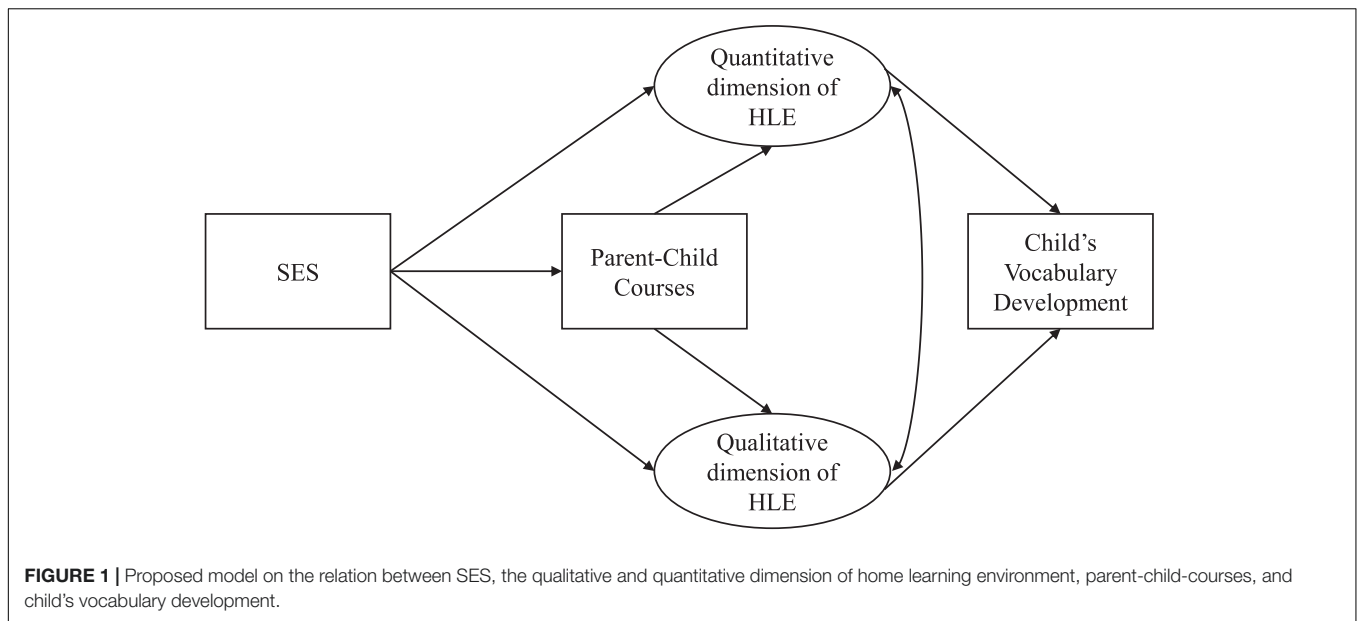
Quantitative dimension of HLE

SES

Parent-Child Courses

Child's Vocabulary Development

Qualitative dimension of HLE

FIGURE 1 | Proposed model on the relation between SES, the qualitative and quantitative dimension of home learning environment, parent-child-courses, and child's vocabulary development.